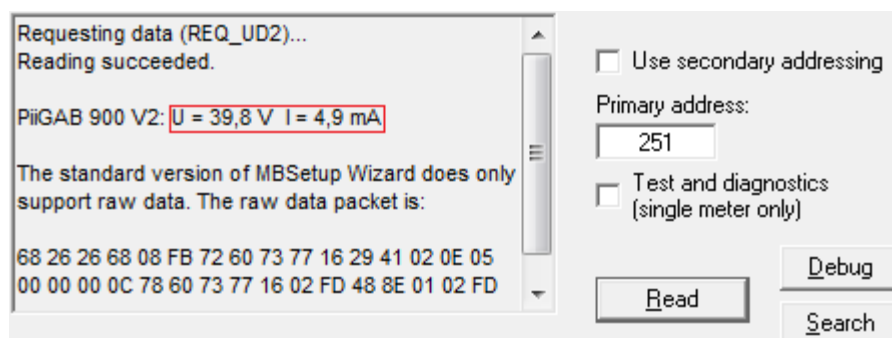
Requesting data (REQ_UD2)...
Reading succeeded.

PiiGAB 900 V2: U = 39,8 V I = 4,9 mA

The standard version of MBSetup Wizard does only support raw data. The raw data packet is:

68 26 26 68 08 FB 72 60 73 77 16 29 41 02 0E 05 00 00 00 0C 78 60 73 77 16 02 FD 48 8E 01 02 FD

Use secondary addressing

Primary address:

251

Test and diagnostics (single meter only)

Debug

Read

Search